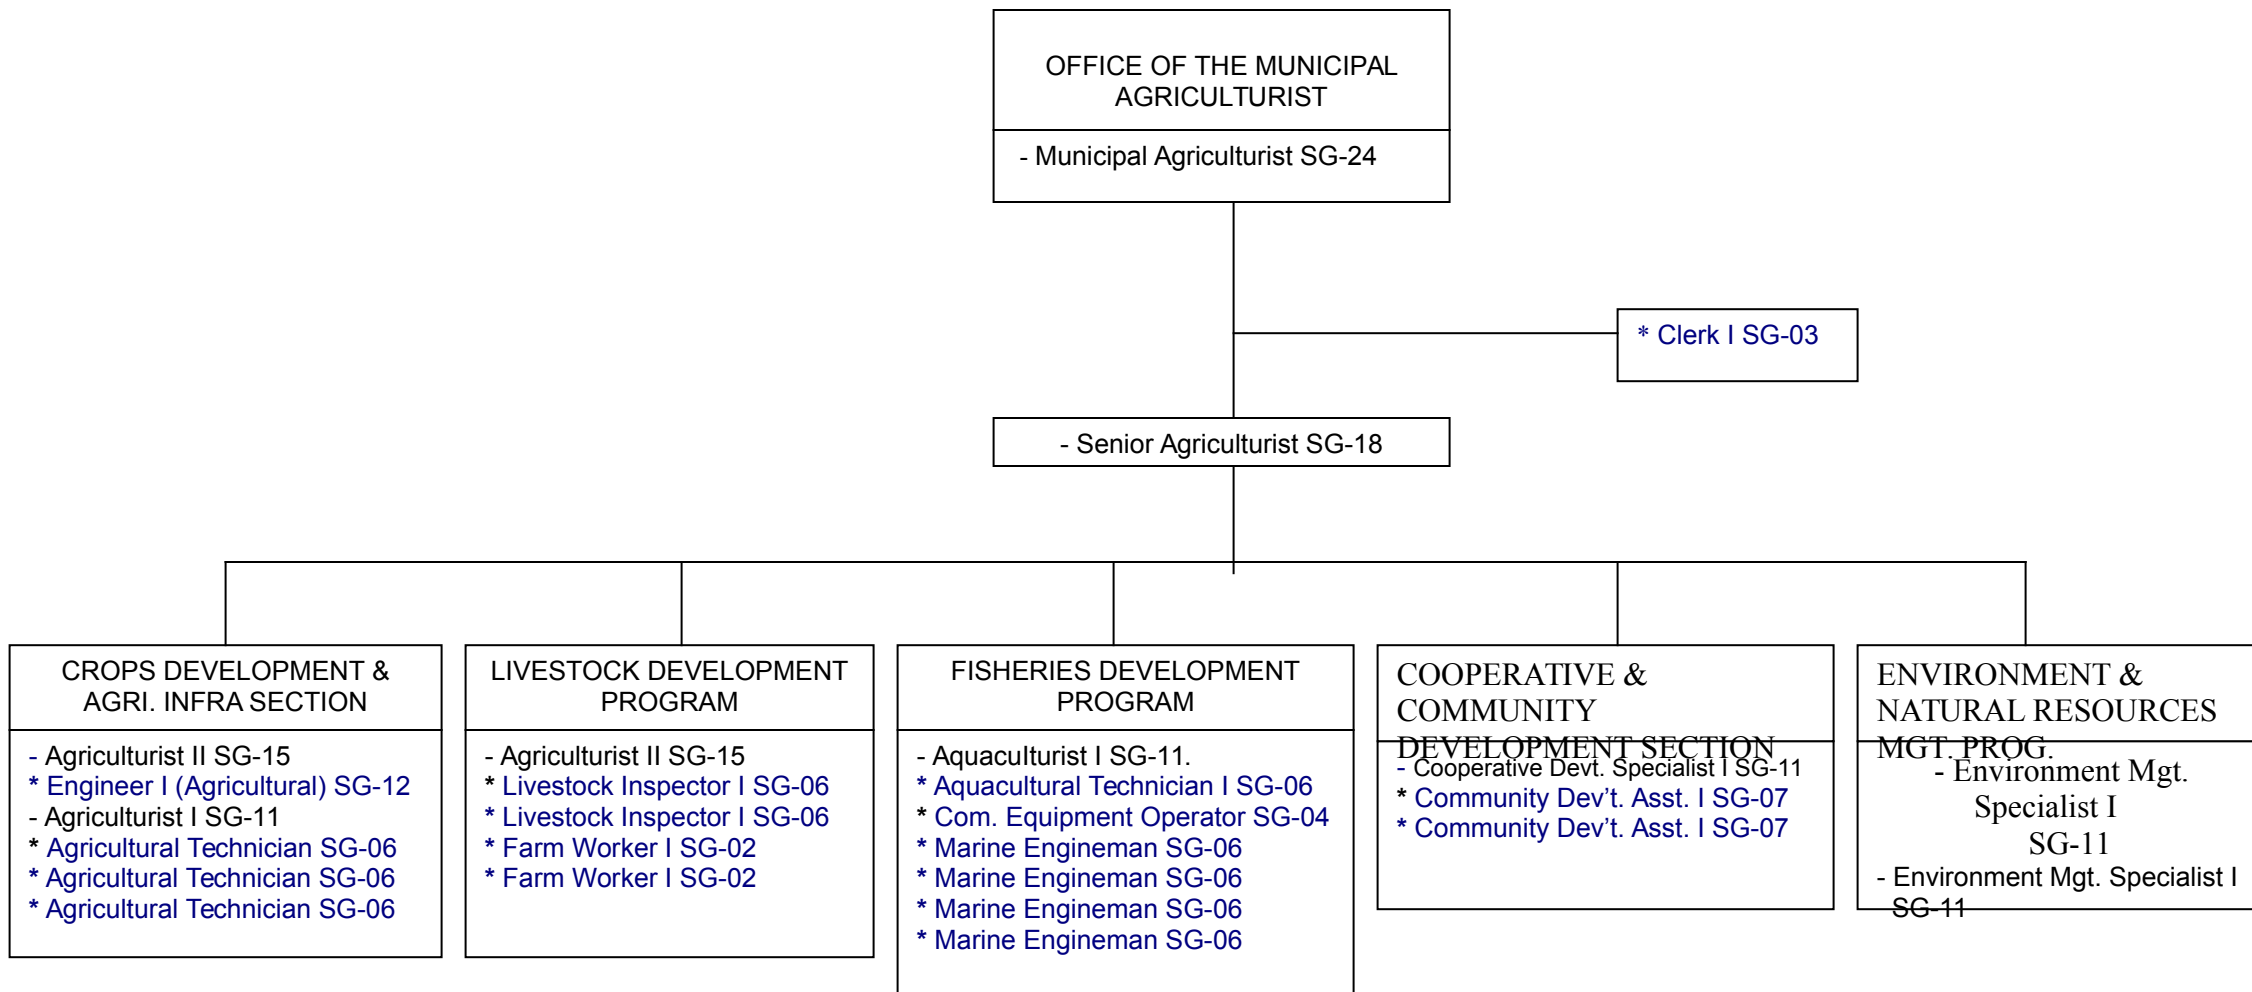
OFFICE OF THE MUNICIPAL AGRICULTURIST

- Municipal Agriculturist SG-24

* Clerk I SG-03

- Senior Agriculturist SG-18

CROPS DEVELOPMENT & AGRI. INFRA SECTION

- Agriculturist II SG-15
* Engineer I (Agricultural) SG-12
- Agriculturist I SG-11
* Agricultural Technician SG-06
* Agricultural Technician SG-06
* Agricultural Technician SG-06

LIVESTOCK DEVELOPMENT PROGRAM

- Agriculturist II SG-15
* Livestock Inspector I SG-06
* Livestock Inspector I SG-06
* Farm Worker I SG-02
* Farm Worker I SG-02

FISHERIES DEVELOPMENT PROGRAM

- Aquaculturist I SG-11.
* Aquacultural Technician I SG-06
* Com. Equipment Operator SG-04
* Marine Engineman SG-06
* Marine Engineman SG-06
* Marine Engineman SG-06
* Marine Engineman SG-06

COOPERATIVE & COMMUNITY DEVELOPMENT SECTION

- Cooperative Devt. Specialist I SG-11
* Community Dev't. Asst. I SG-07
* Community Dev't. Asst. I SG-07

ENVIRONMENT & NATURAL RESOURCES MGT. PROG.

- Environment Mgt. Specialist I SG-11

- Environment Mgt. Specialist I SG-11